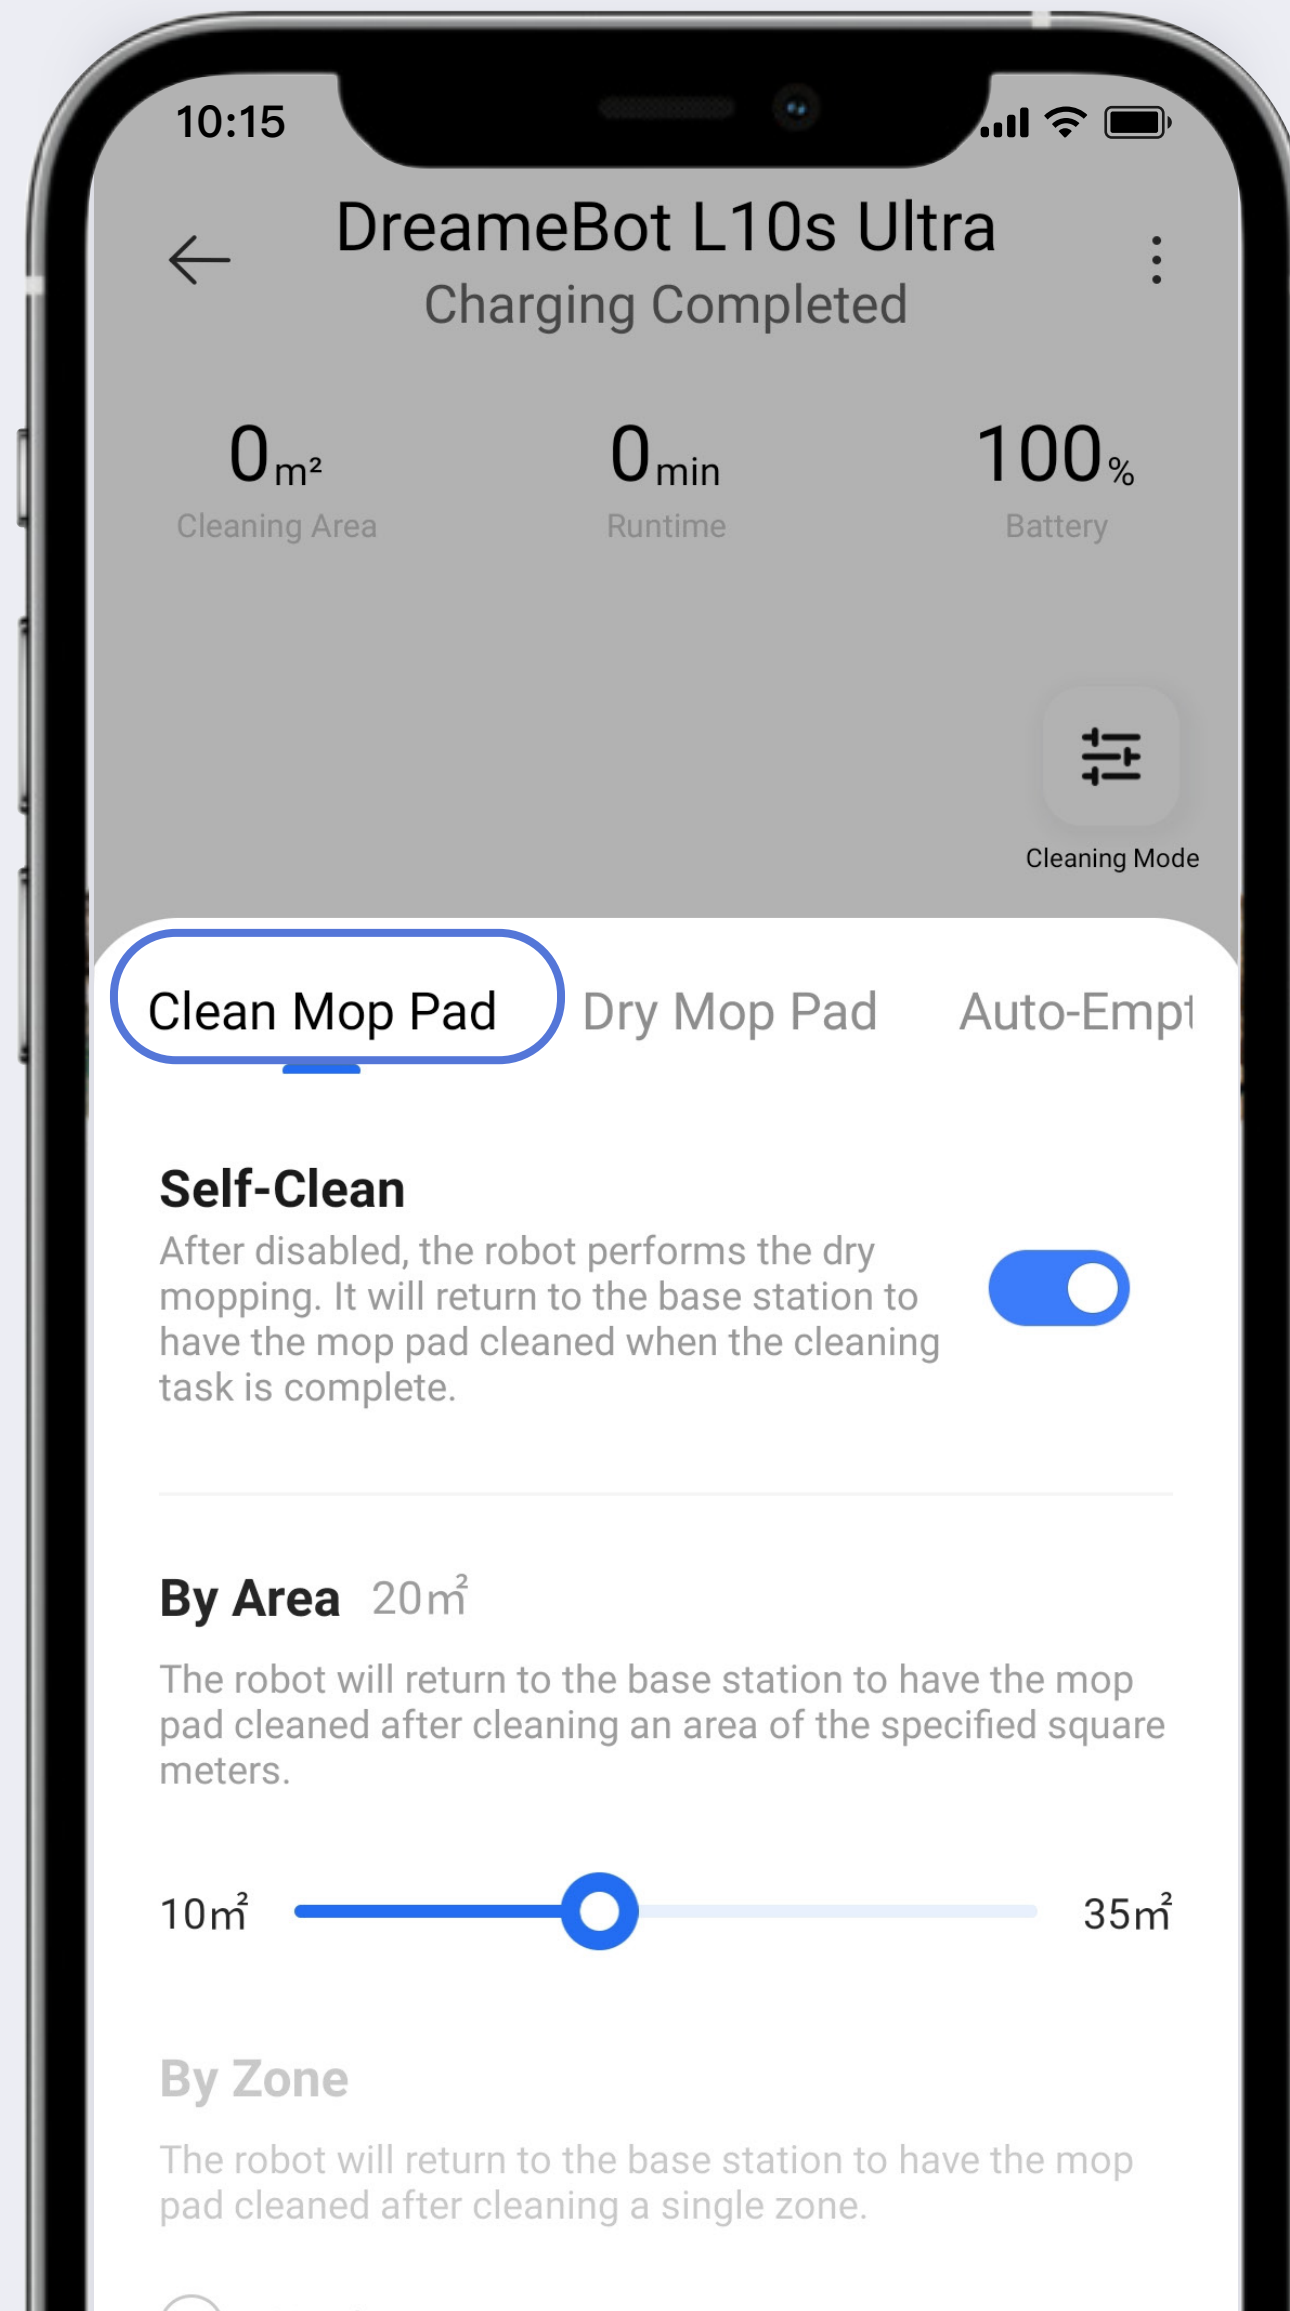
10:15

DreameBot L10s Ultra
Charging Completed

0m²
Cleaning Area

0min
Runtime

100%
Battery

Cleaning Mode

Clean Mop Pad Dry Mop Pad Auto-Empt

Self-Clean
After disabled, the robot performs the dry mopping. It will return to the base station to have the mop pad cleaned when the cleaning task is complete.

By Area 20m²
The robot will return to the base station to have the mop pad cleaned after cleaning an area of the specified square meters.

10m² 35m²

By Zone
The robot will return to the base station to have the mop pad cleaned after cleaning a single zone.